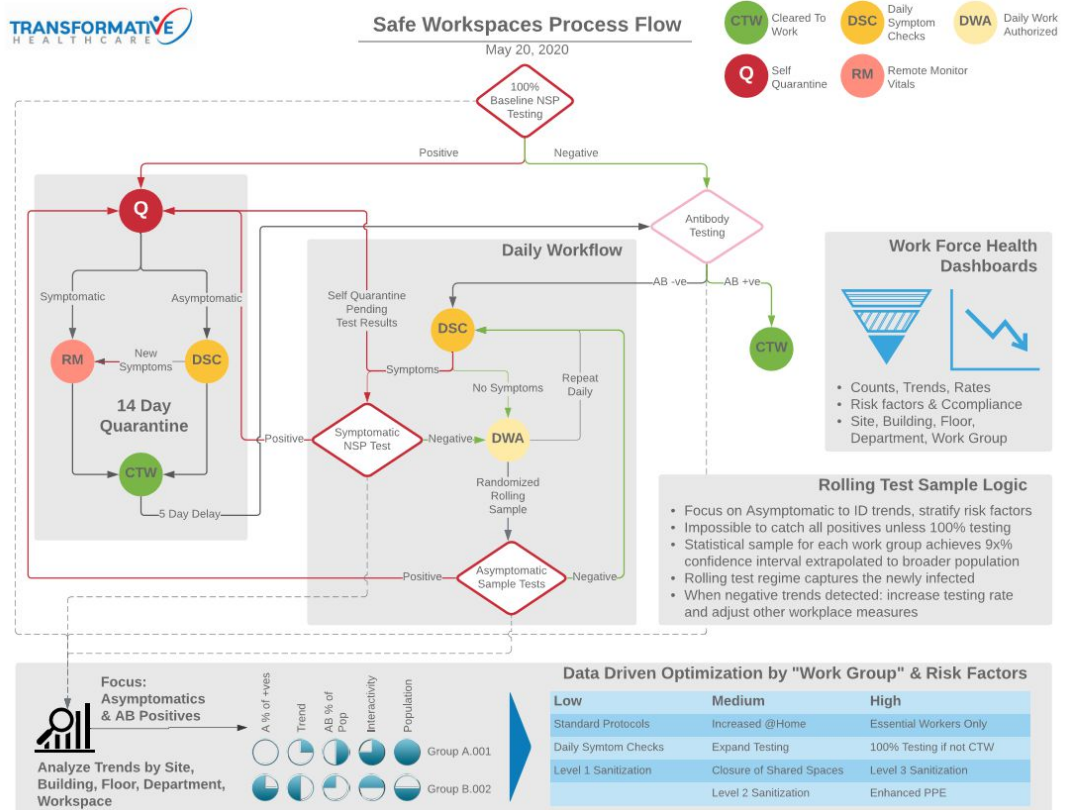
TRANSFORMATIVE HEALTHCARE

Safe Workspaces Process Flow

May 20, 2020

CTW Cleared To Work
DSC Daily Symptom Checks
DWA Daily Work Authorized
Q Self Quarantine
RM Remote Monitor Vitals

100% Baseline NSP Testing

Positive

Negative

Q

Antibody Testing

Symptomatic

Asymptomatic

RM

New Symptoms

DSC

14 Day Quarantine

CTW

5 Day Delay

Daily Workflow

Self Quarantine Pending Test Results

AB -ve

AB +ve

DSC

CTW

Symptoms

No Symptoms

Repeat Daily

Positive

Symptomatic NSP Test

Negative

DWA

Randomized Rolling Sample

Positive

Asymptomatic Sample Tests

Negative

Work Force Health Dashboards

• Counts, Trends, Rates
• Risk factors & Ccompliance
• Site, Building, Floor, Department, Work Group

Rolling Test Sample Logic

• Focus on Asymptomatic to ID trends, stratify risk factors
• Impossible to catch all positives unless 100% testing
• Statistical sample for each work group achieves 9x% confidence interval extrapolated to broader population
• Rolling test regime captures the newly infected
• When negative trends detected: increase testing rate and adjust other workplace measures

Focus: Asymptomatics & AB Positives

A % of +ves

Trend

AB % of Pop

Interactivity

Population

Group A.001

Group B.002

Analyze Trends by Site, Building, Floor, Department, Workspace

Data Driven Optimization by "Work Group" & Risk Factors

| Low | Medium | High |
|---|---|---|
| Standard Protocols | Increased @Home | Essential Workers Only |
| Daily Symtom Checks | Expand Testing | 100% Testing if not CTW |
| Level 1 Sanitization | Closure of Shared Spaces | Level 3 Sanitization |
| | Level 2 Sanitization | Enhanced PPE |